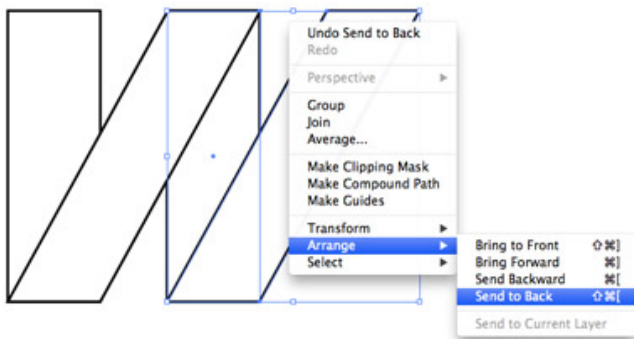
Undo Send to Back
Redo

Perspective ▶

Group
Join
Average...

Make Clipping Mask
Make Compound Path
Make Guides

Transform ▶
Arrange ▶
Select ▶

Bring to Front ⇧⌘]
Bring Forward ⌘]
Send Backward ⌘[
Send to Back ⇧⌘[

Send to Current Layer